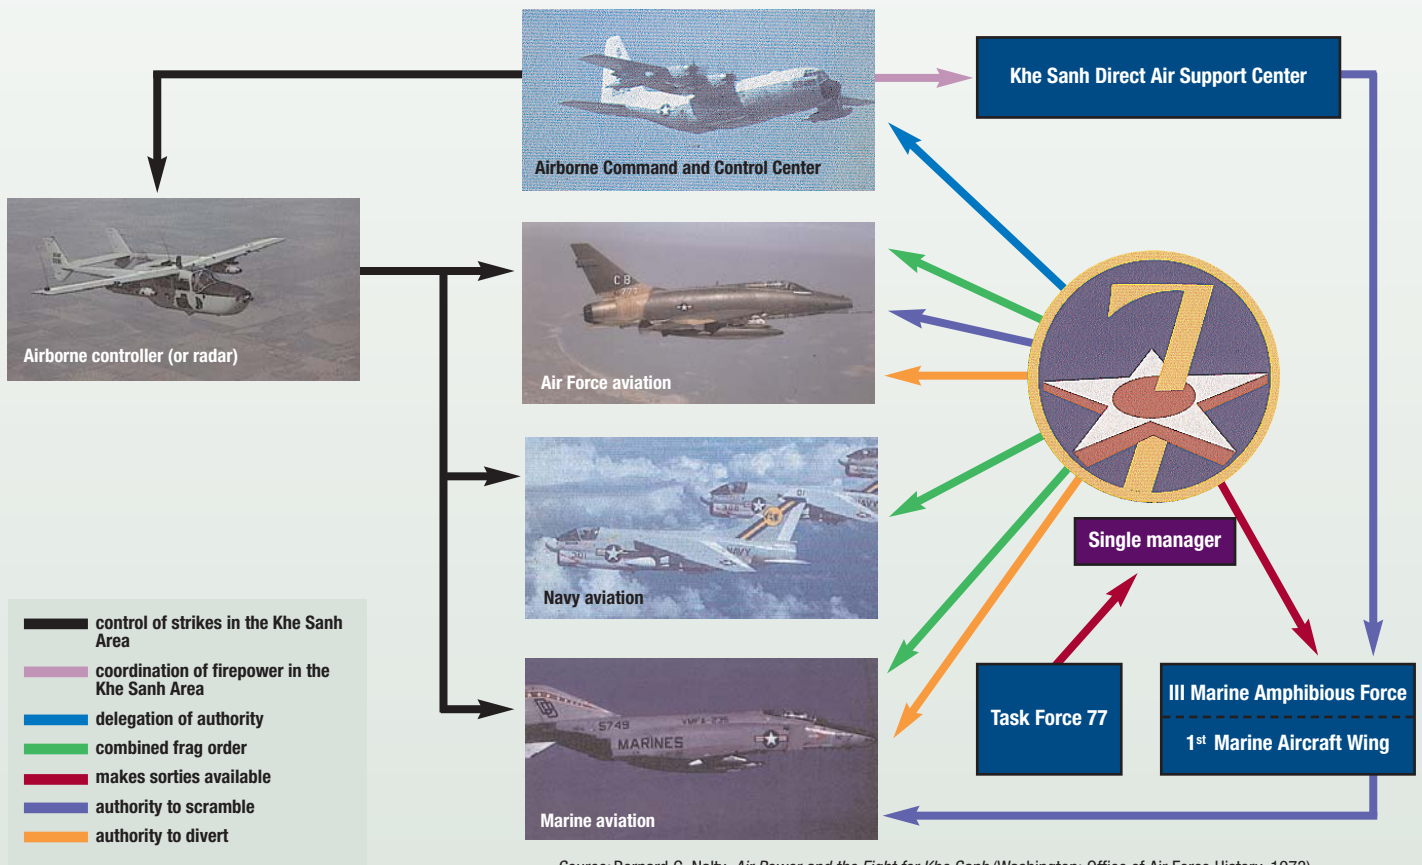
Airborne Command and Control Center

Khe Sanh Direct Air Support Center

Airborne controller (or radar)

Air Force aviation

Navy aviation

Marine aviation

Single manager

Task Force 77

III Marine Amphibious Force

$1^{st}$ Marine Aircraft Wing

control of strikes in the Khe Sanh Area

coordination of firepower in the Khe Sanh Area

delegation of authority

combined frag order

makes sorties available

authority to scramble

authority to divert

Source: Bernard C. Nalty, Air Power and the Fight for Khe Sanh (Washington: Office of Air Force History, 1973)